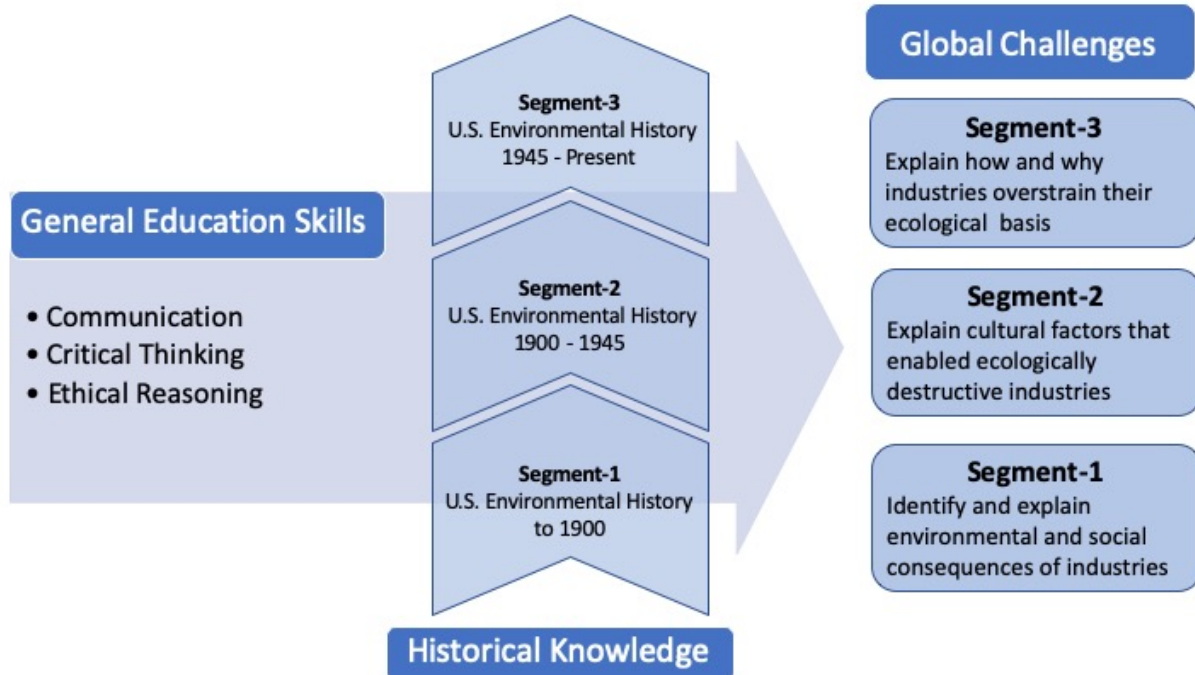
General Education Skills

• Communication
• Critical Thinking
• Ethical Reasoning

Segment-3
U.S. Environmental History
1945 - Present

Segment-2
U.S. Environmental History
1900 - 1945

Segment-1
U.S. Environmental History
to 1900

Historical Knowledge

Global Challenges

Segment-3
Explain how and why industries overstrain their ecological basis

Segment-2
Explain cultural factors that enabled ecologically destructive industries

Segment-1
Identify and explain environmental and social consequences of industries